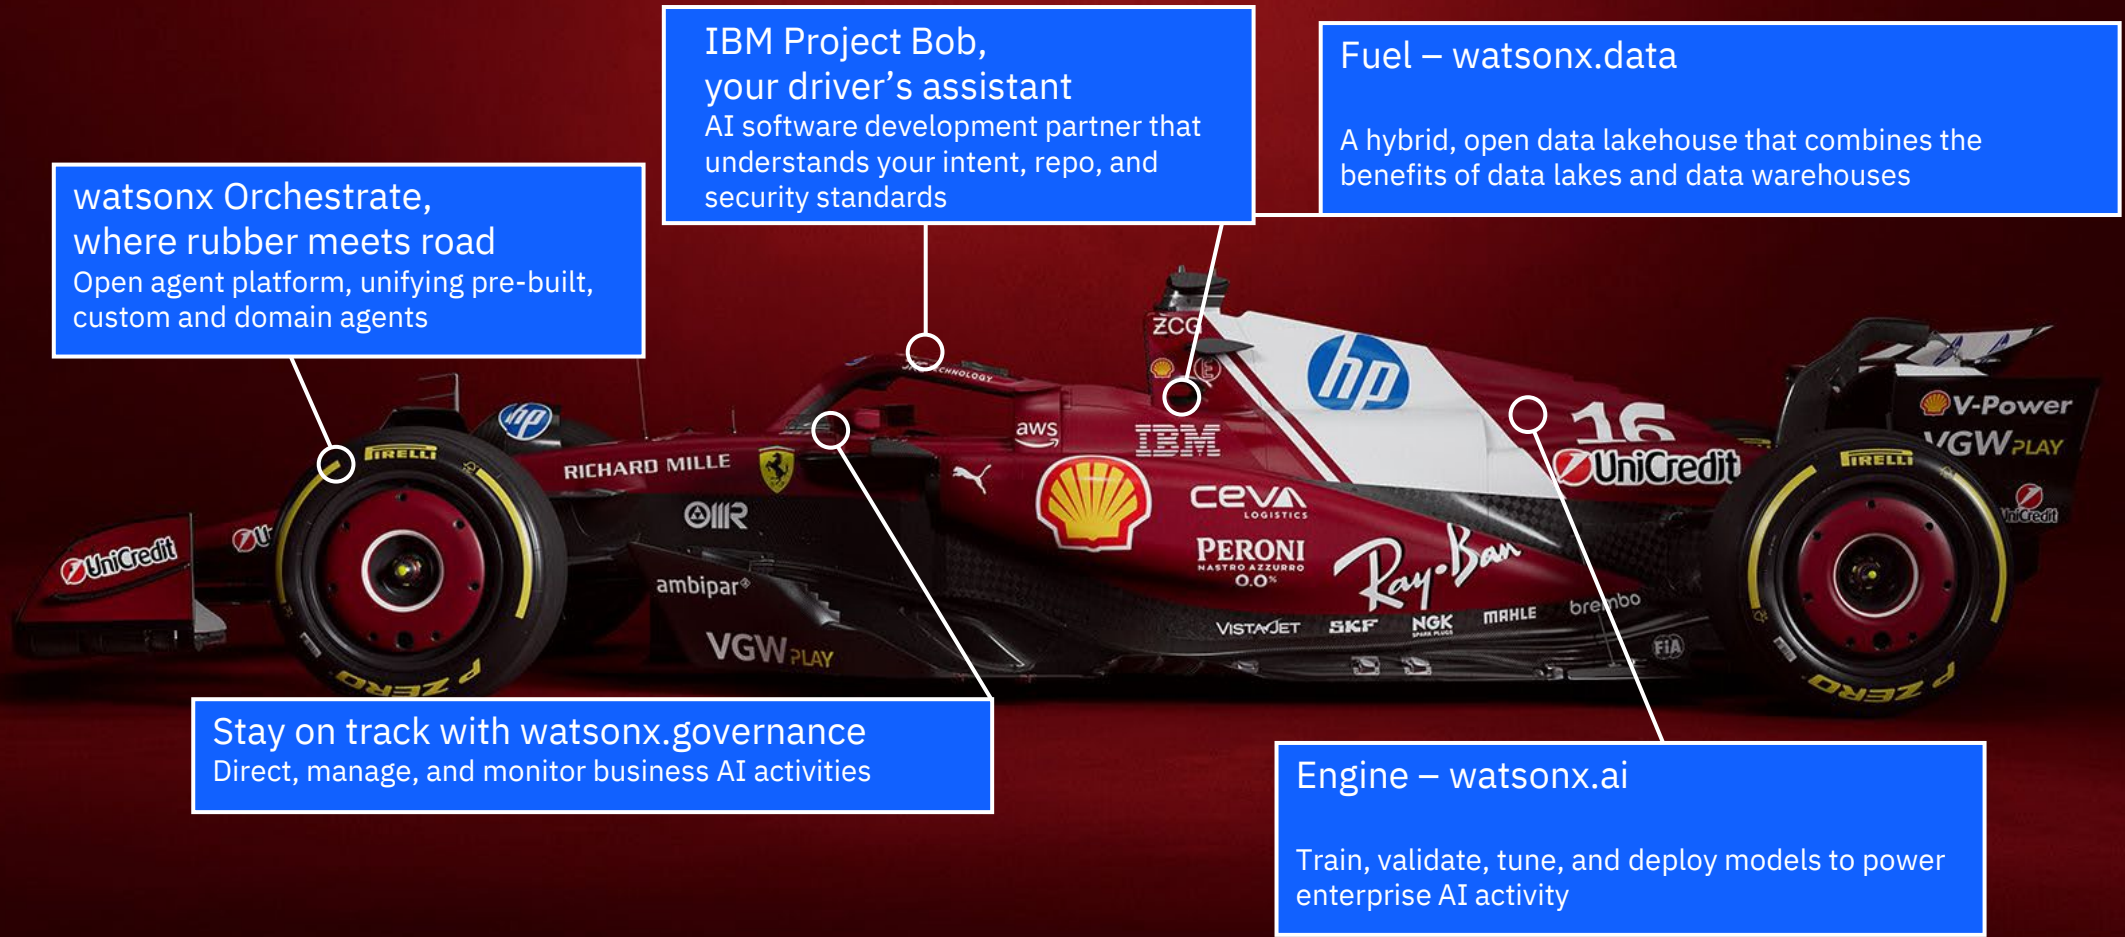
IBM Project Bob,
your driver's assistant
AI software development partner that understands your intent, repo, and security standards

Fuel – watsonx.data

A hybrid, open data lakehouse that combines the benefits of data lakes and data warehouses

watsonx Orchestrate,
where rubber meets road
Open agent platform, unifying pre-built, custom and domain agents

ZCG
hp
16
UniCredit
V-Power
VGW PLAY
PIRELLI
UniCredit
TECHNOLOGY
aws
IBM
RICHARD MILLE
UniCredit
OMR
ceva LOGISTICS
PERONI NASTRO AZZURRO 0.0%
Ray-Ban
ambipar
VGW PLAY
VISTAJET
SKF
NGK
MAHLE
brembo
FIA
P ZERO
P ZERO
PIRELLI
UniCredit

Stay on track with watsonx.governance
Direct, manage, and monitor business AI activities

Engine – watsonx.ai

Train, validate, tune, and deploy models to power enterprise AI activity